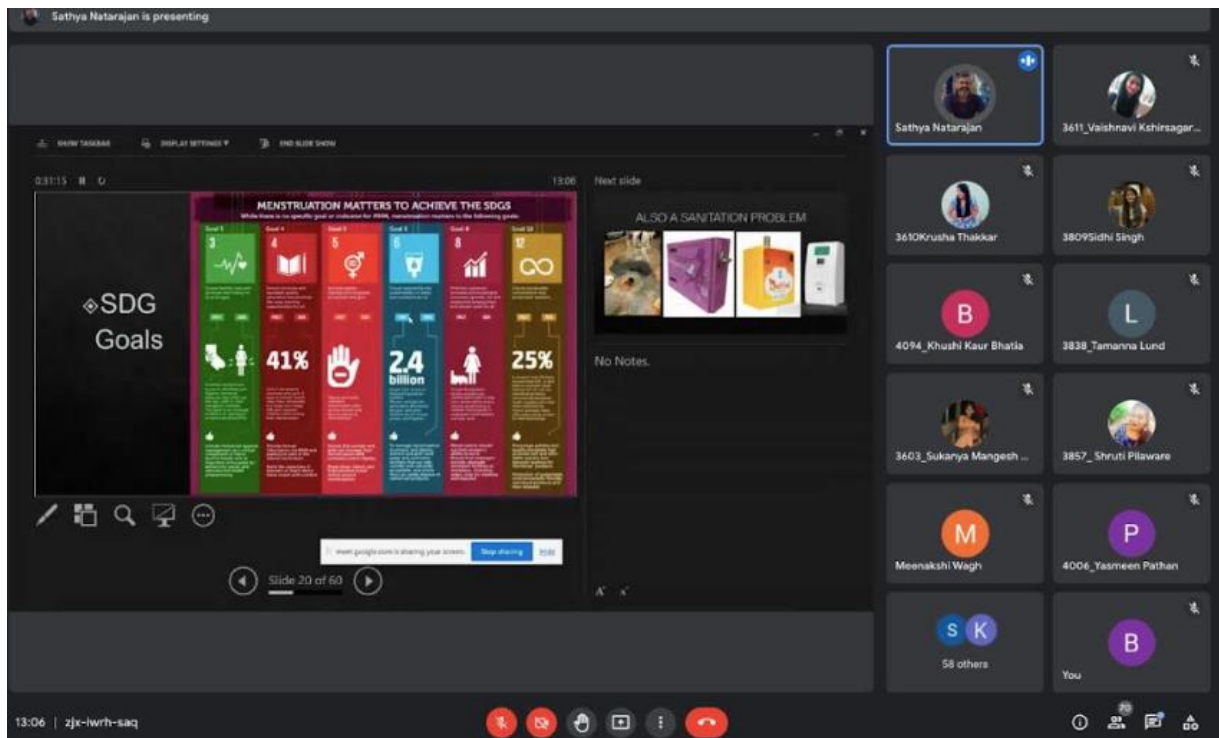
Sathya Natarajan is presenting

SHOW TASKBAR DISPLAY SETTINGS END SLIDE SHOW

0:31:15

13:06

Next slide

MENSTRUATION MATTERS TO ACHIEVE THE SDGS

While there is no specific goal or indicator for MHM, menstruation matters to the following goals:

3 4 5 6 8 12

41%

2.4 billion

25%

◈SDG Goals

ALSO A SANITATION PROBLEM

No Notes.

meet.google.com is sharing your screen. Stop sharing Hide

Slide 20 of 60

Sathya Natarajan

3611_Vaishnavi Kshirsagar...

3610Krusha Thakkar

3809Sidhi Singh

B

4094_Khushi Kaur Bhatia

L

3838_Tamanna Lund

3603_Sukanya Mangesh ...

3857_Shruti Pilaware

M

Meenakshi Wagh

P

4006_Yasmeen Pathan

S K

58 others

B

You

13:06 | zjx-iwrh-saq

70